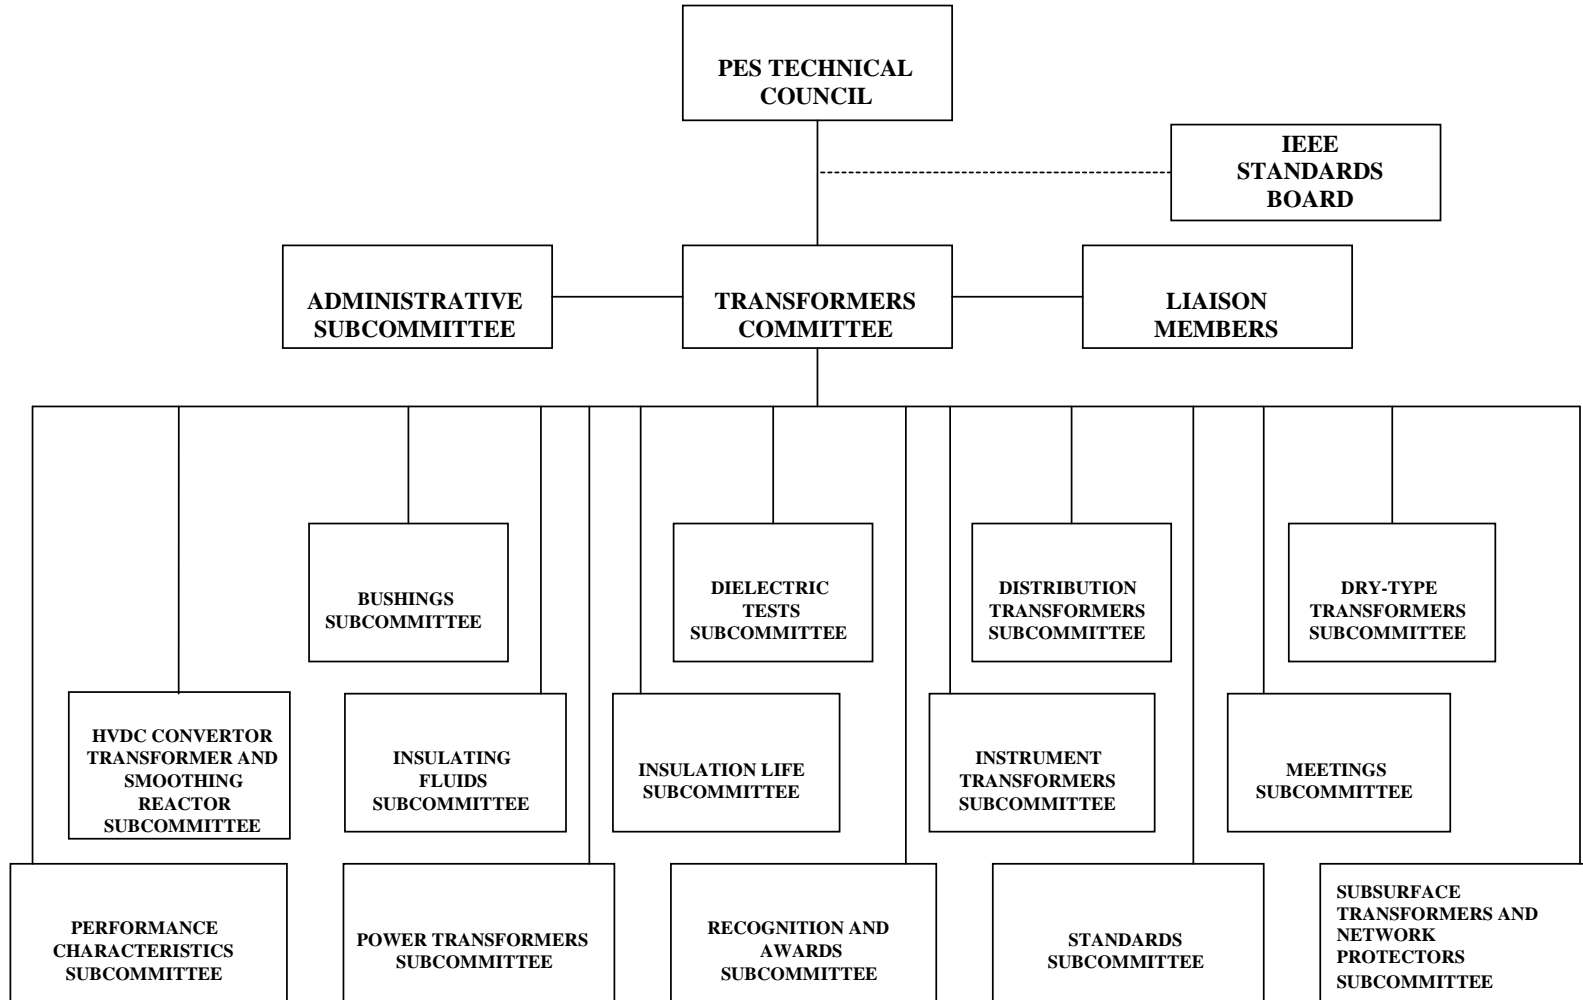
PES TECHNICAL COUNCIL

IEEE STANDARDS BOARD

ADMINISTRATIVE SUBCOMMITTEE

TRANSFORMERS COMMITTEE

LIAISON MEMBERS

BUSHINGS SUBCOMMITTEE

DIELECTRIC TESTS SUBCOMMITTEE

DISTRIBUTION TRANSFORMERS SUBCOMMITTEE

DRY-TYPE TRANSFORMERS SUBCOMMITTEE

HVDC CONVERTOR TRANSFORMER AND SMOOTHING REACTOR SUBCOMMITTEE

INSULATING FLUIDS SUBCOMMITTEE

INSULATION LIFE SUBCOMMITTEE

INSTRUMENT TRANSFORMERS SUBCOMMITTEE

MEETINGS SUBCOMMITTEE

PERFORMANCE CHARACTERISTICS SUBCOMMITTEE

POWER TRANSFORMERS SUBCOMMITTEE

RECOGNITION AND AWARDS SUBCOMMITTEE

STANDARDS SUBCOMMITTEE

SUBSURFACE TRANSFORMERS AND NETWORK PROTECTORS SUBCOMMITTEE